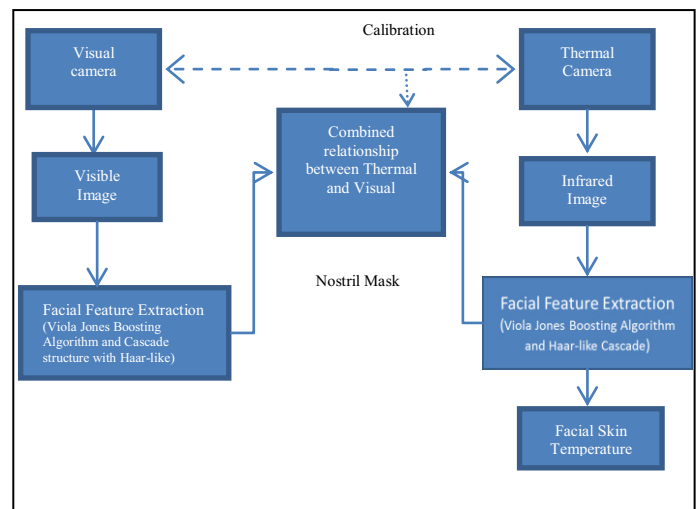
Calibration

Visual camera

Thermal Camera

Combined relationship between Thermal and Visual

Visible Image

Infrared Image

Nostril Mask

Facial Feature Extraction (Viola Jones Boosting Algorithm and Cascade structure with Haar-like)

Facial Feature Extraction (Viola Jones Boosting Algorithm and Haar-like Cascade)

Facial Skin Temperature